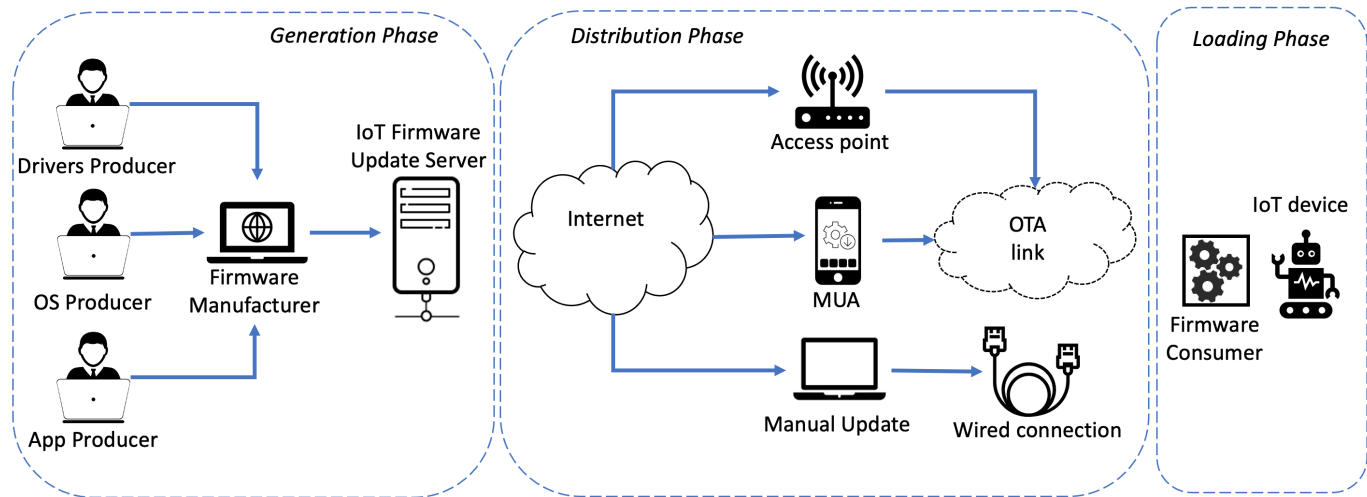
Generation Phase

Drivers Producer

OS Producer

App Producer

Firmware Manufacturer

IoT Firmware Update Server

Distribution Phase

Internet

Access point

MUA

OTA link

Manual Update

Wired connection

Loading Phase

IoT device

Firmware Consumer